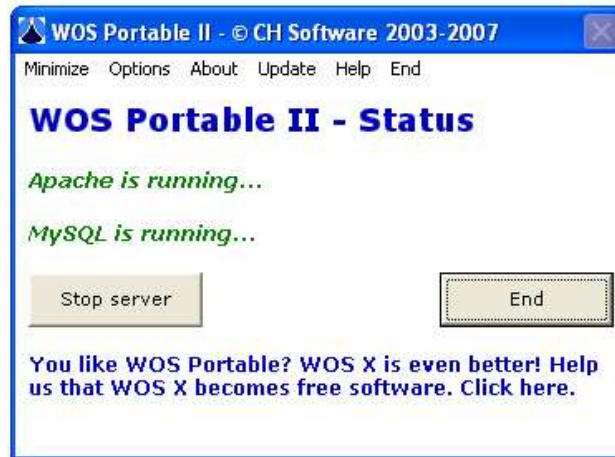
WOS Portable II - © CH Software 2003-2007

Minimize Options About Update Help End

WOS Portable II - Status

Apache is running...

MySQL is running...

Stop server

End

You like WOS Portable? WOS X is even better! Help us that WOS X becomes free software. Click here.